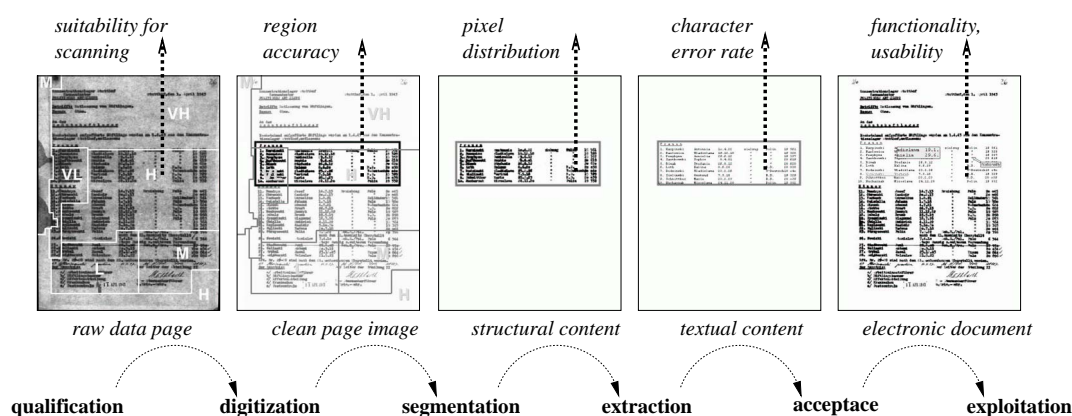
suitability for scanning

region accuracy

pixel distribution

character error rate

functionality, usability

M

VH

VL

H

M

H

M

VH

H

H

raw data page

clean page image

structural content

textual content

electronic document

qualification

digitization

segmentation

extraction

acceptace

exploitation